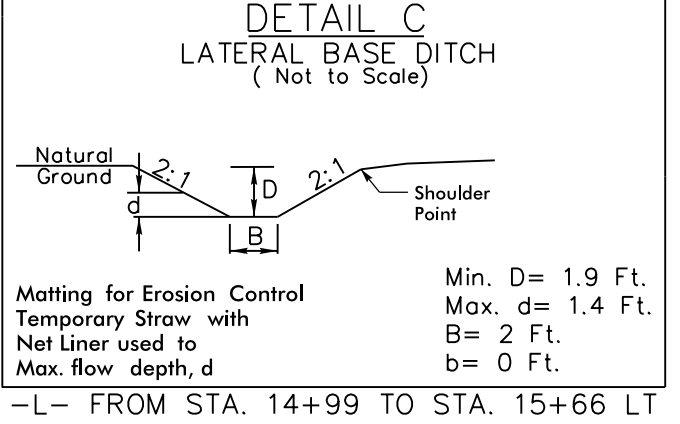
DETAIL C
LATERAL BASE DITCH
( Not to Scale)

Natural Ground

2:1

D

2:1

Shoulder Point

d

B

Matting for Erosion Control Temporary Straw with Net Liner used to Max. flow depth, d

Min. D= 1.9 Ft.
Max. d= 1.4 Ft.
B= 2 Ft.
b= 0 Ft.

-L- FROM STA. 14+99 TO STA. 15+66 LT